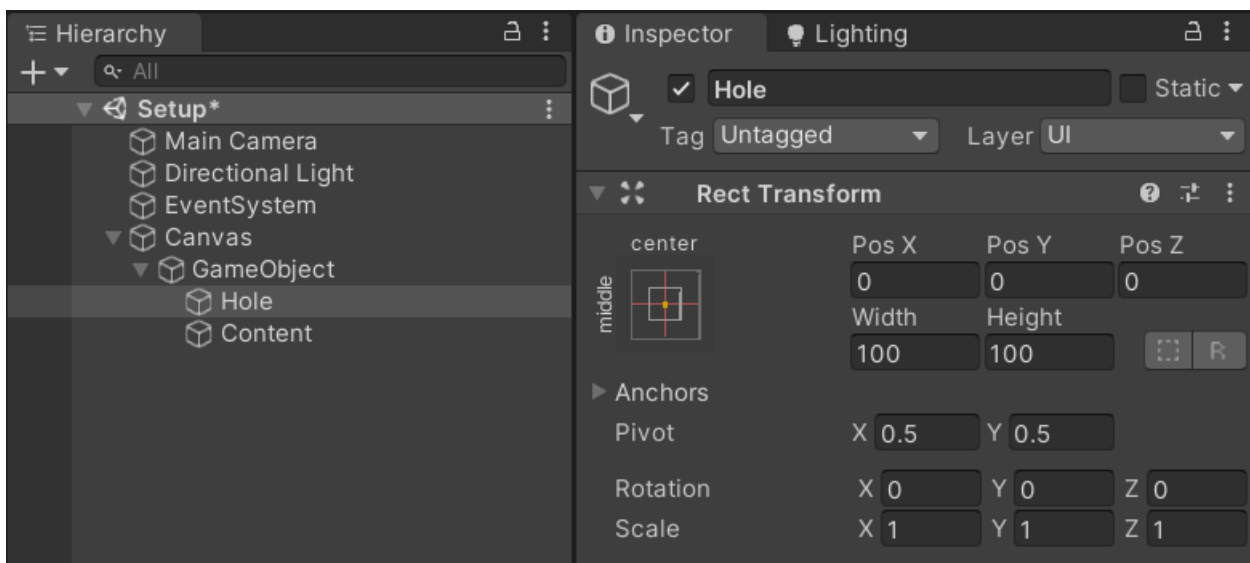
Hierarchy

All

Setup*

Main Camera

Directional Light

EventSystem

Canvas

GameObject

Hole

Content

Inspector

Lighting

Hole

Static

Tag Untagged

Layer UI

Rect Transform

center

middle

| Pos X | Pos Y | Pos Z |
|---|---|---|
| 0 | 0 | 0 |
| Width | Height | |
| 100 | 100 | R |

Anchors

Pivot X 0.5 Y 0.5

Rotation X 0 Y 0 Z 0

Scale X 1 Y 1 Z 1